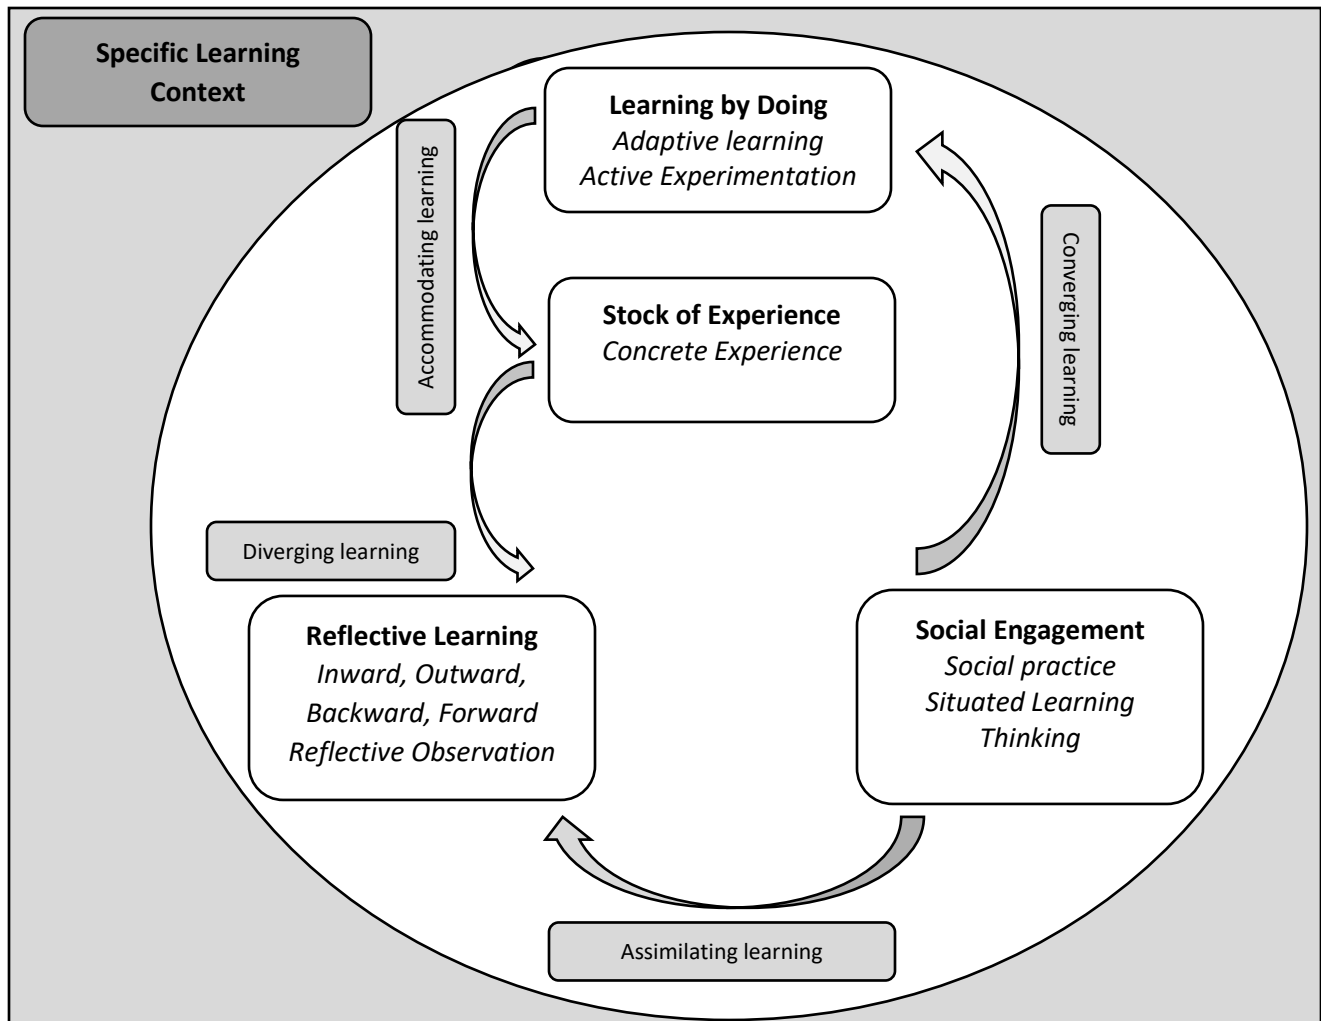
Specific Learning Context

Learning by Doing
*Adaptive learning*
*Active Experimentation*

Accommodating learning

Converging learning

Stock of Experience
*Concrete Experience*

Diverging learning

Reflective Learning
*Inward, Outward, Backward, Forward*
*Reflective Observation*

Social Engagement
*Social practice*
*Situated Learning*
*Thinking*

Assimilating learning